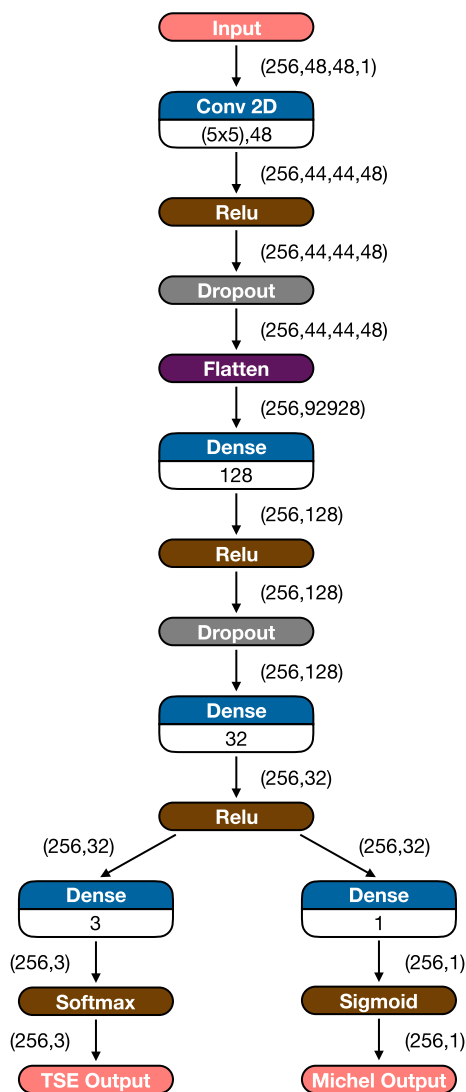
Input

(256,48,48,1)

Conv 2D

(5x5),48

(256,44,44,48)

Relu

(256,44,44,48)

Dropout

(256,44,44,48)

Flatten

(256,92928)

Dense

128

(256,128)

Relu

(256,128)

Dropout

(256,128)

Dense

32

(256,32)

Relu

(256,32)

(256,32)

Dense

3

Dense

1

(256,3)

(256,1)

Softmax

Sigmoid

(256,3)

(256,1)

TSE Output

Michel Output